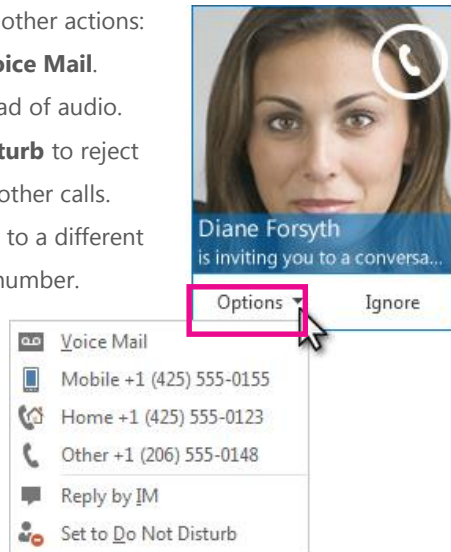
other actions:
oice Mail.
ad of audio.
turb to reject
other calls.
to a different
number.

Diane Forsyth
is inviting you to a conversa...

Options ▾
Ignore

Voice Mail
Mobile +1 (425) 555-0155
Home +1 (425) 555-0123
Other +1 (206) 555-0148
Reply by IM
Set to Do Not Disturb